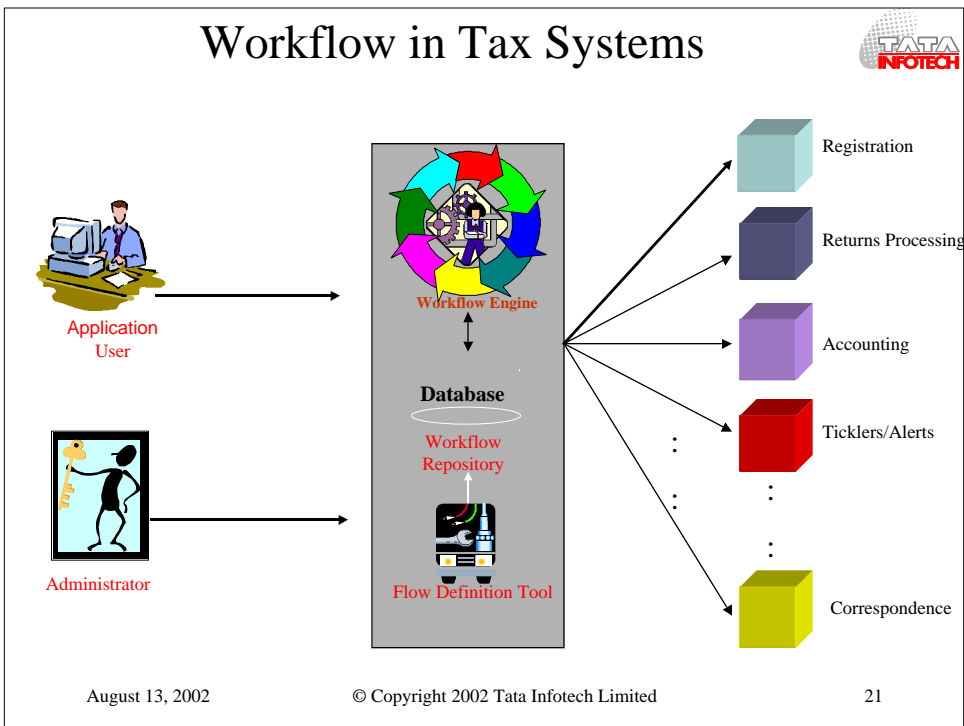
Workflow in Tax Systems

TATA INFOTECH

Application User

Administrator

Workflow Engine

Database

Workflow Repository

Flow Definition Tool

Registration

Returns Processing

Accounting

Ticklers/Alerts

:

:

:

:

Correspondence

August 13, 2002

© Copyright 2002 Tata Infotech Limited

21